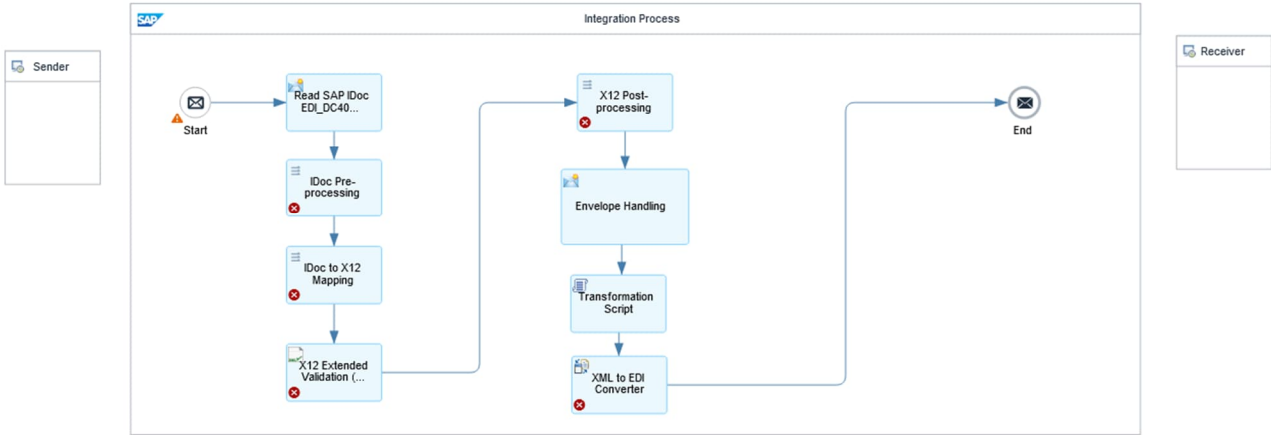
Sender

SAP

Integration Process

Start

Read SAP IDoc EDI_DC40...

IDoc Pre-processing

IDoc to X12 Mapping

X12 Extended Validation (...

X12 Post-processing

Envelope Handling

Transformation Script

XML to EDI Converter

End

Receiver